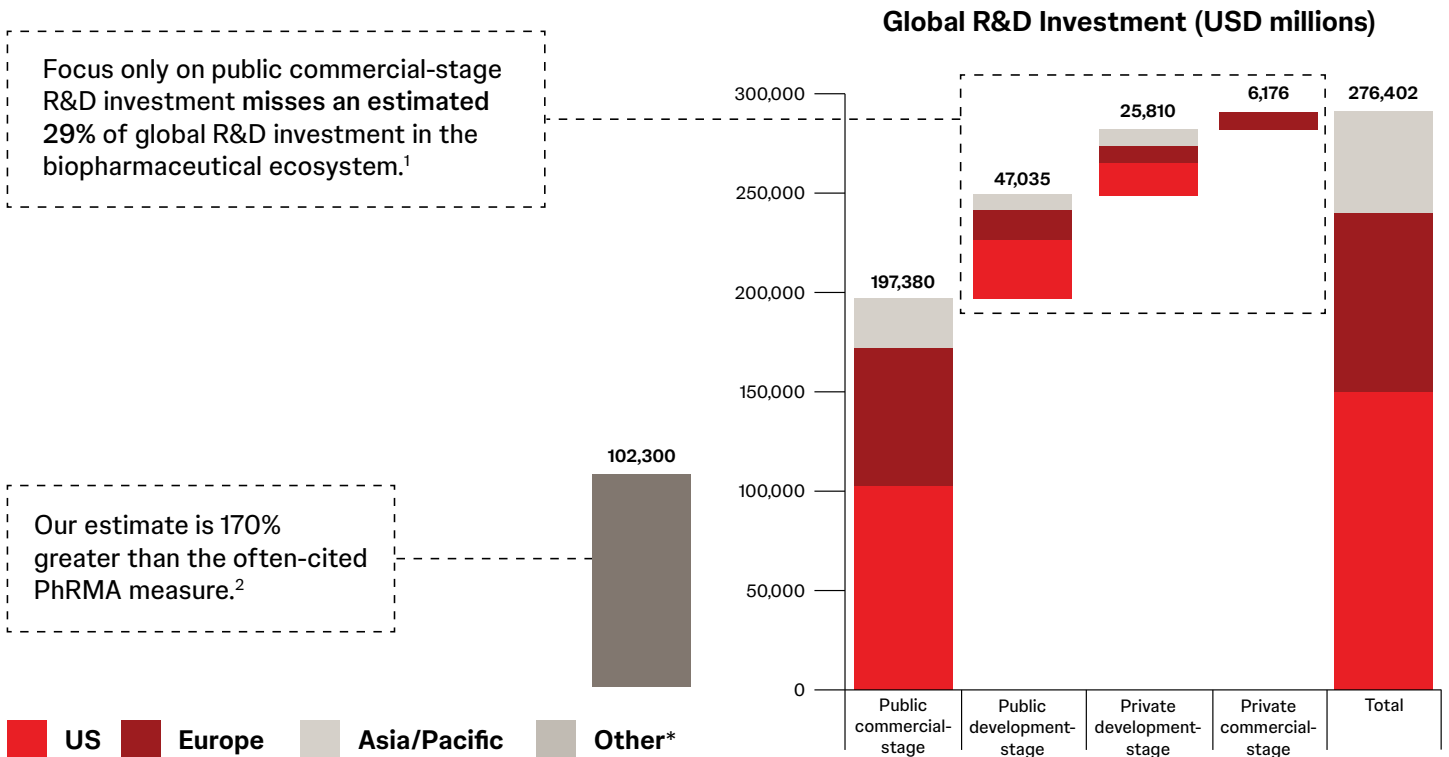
Global R&D Investment (USD millions)

Focus only on public commercial-stage R&D investment misses an estimated 29% of global R&D investment in the biopharmaceutical ecosystem.$^1$

Our estimate is 170% greater than the often-cited PhRMA measure.$^2$

102,300

300,000
250,000
200,000
150,000
100,000
50,000
0

197,380
47,035
25,810
6,176
276,402

Public commercial-stage
Public development-stage
Private development-stage
Private commercial-stage
Total

US
Europe
Asia/Pacific
Other*